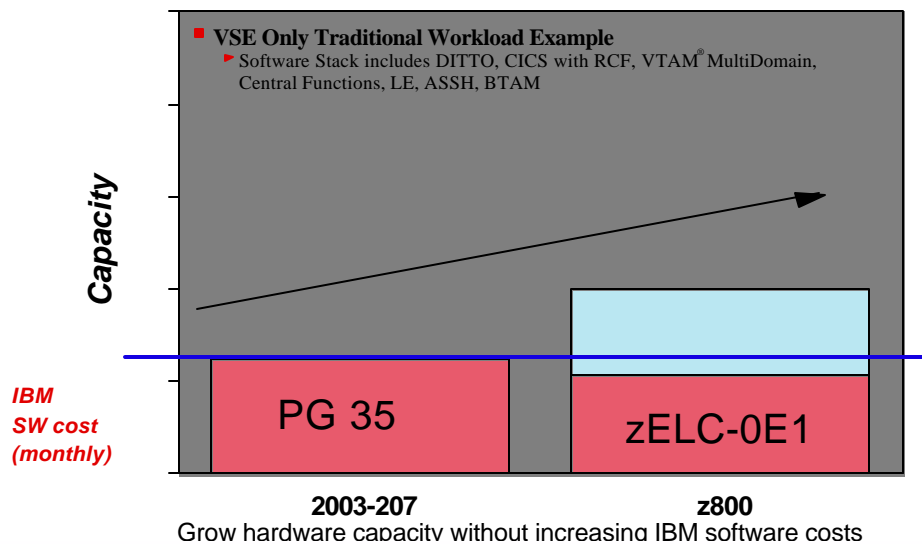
VSE Only Traditional Workload Example

Software Stack includes DITTO, CICS with RCF, VTAM® MultiDomain, Central Functions, LE, ASSH, BTAM

Capacity

IBM SW cost (monthly)

PG 35

zELC-0E1

2003-207

z800

Grow hardware capacity without increasing IBM software costs